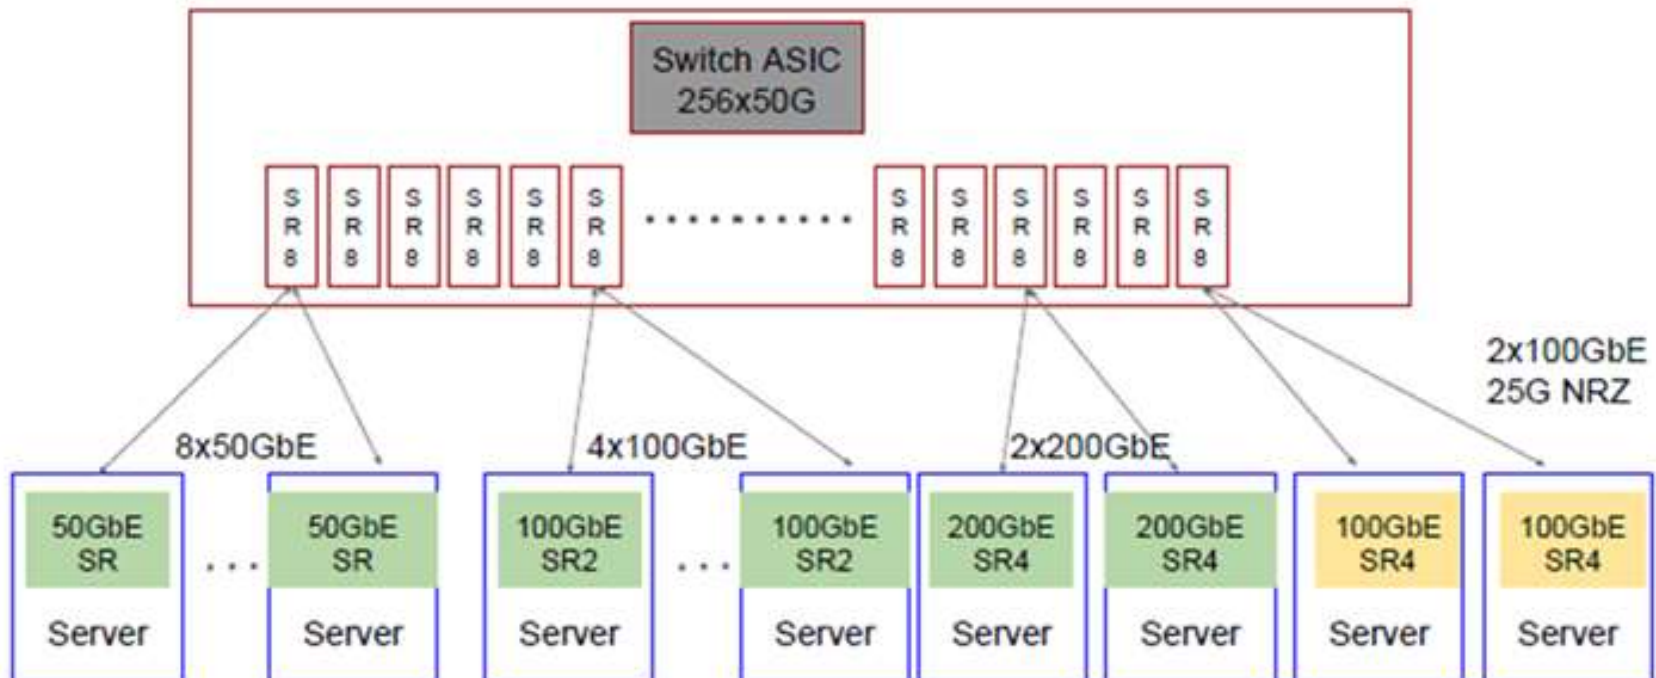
Switch ASIC
256x50G

SR8 SR8 SR8 SR8 SR8 SR8 .......... SR8 SR8 SR8 SR8 SR8 SR8

2x100GbE
25G NRZ

8x50GbE

4x100GbE

2x200GbE

50GbE SR
Server

. . .

50GbE SR
Server

100GbE SR2
Server

. . .

100GbE SR2
Server

200GbE SR4
Server

200GbE SR4
Server

100GbE SR4
Server

100GbE SR4
Server